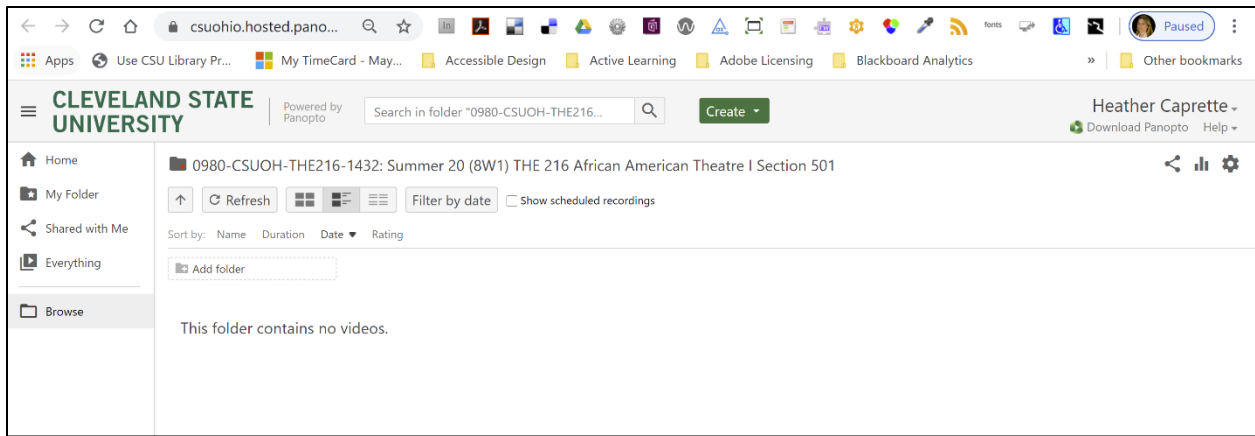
csuohio.hosted.pano...

fonts

Paused

Apps Use CSU Library Pr... My TimeCard - May... Accessible Design Active Learning Adobe Licensing Blackboard Analytics » Other bookmarks

CLEVELAND STATE UNIVERSITY

Powered by Panopto

Search in folder "0980-CSUOH-THE216...

Create

Heather Caprette

Download Panopto Help

Home

My Folder

Shared with Me

Everything

Browse

0980-CSUOH-THE216-1432: Summer 20 (8W1) THE 216 African American Theatre I Section 501

Refresh

Filter by date

Show scheduled recordings

Sort by: Name Duration Date Rating

Add folder

This folder contains no videos.